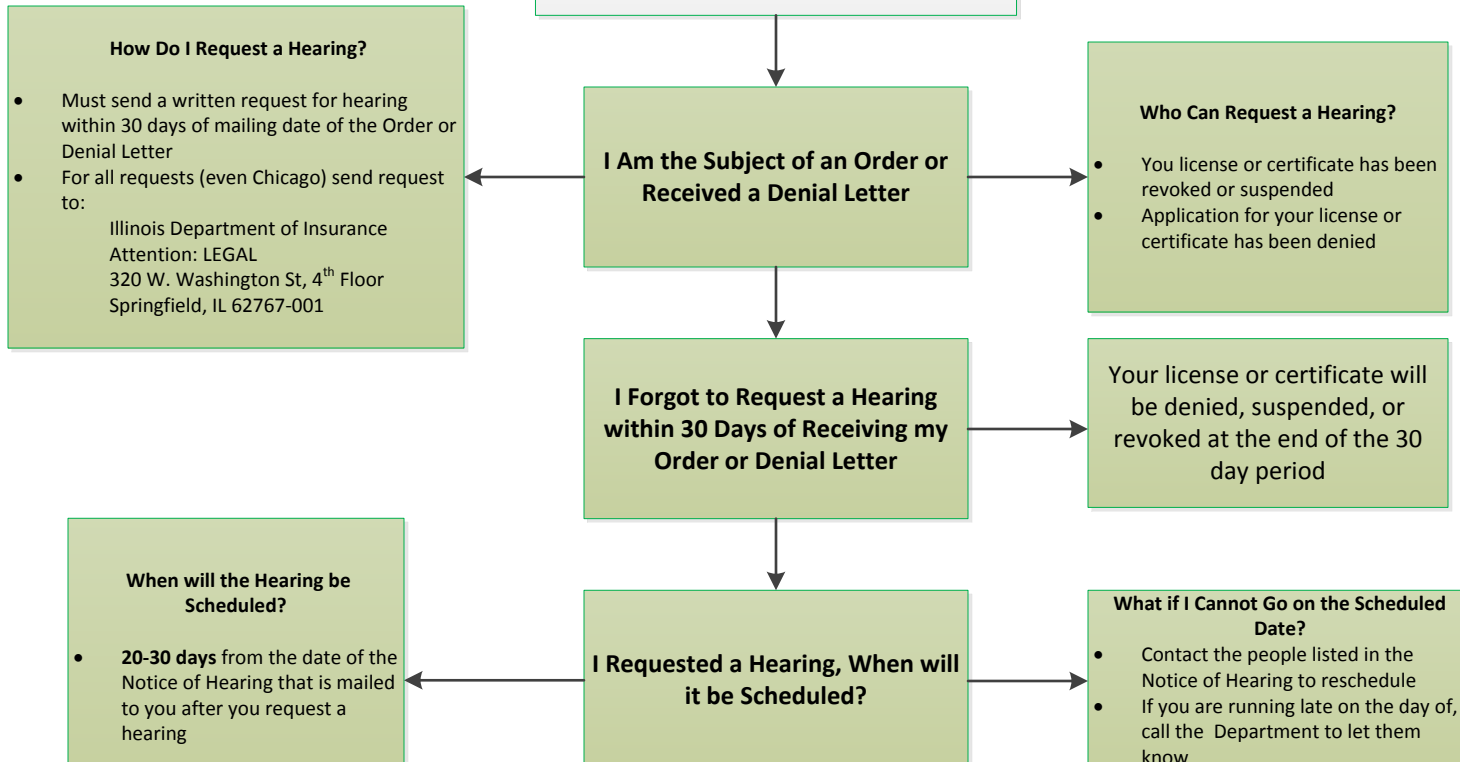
How Do I Request a Hearing?

- Must send a written request for hearing within 30 days of mailing date of the Order or Denial Letter
- For all requests (even Chicago) send request to:
Illinois Department of Insurance
Attention: LEGAL
320 W. Washington St, $4^{th}$ Floor
Springfield, IL 62767-001

I Am the Subject of an Order or Received a Denial Letter

Who Can Request a Hearing?

- You license or certificate has been revoked or suspended
- Application for your license or certificate has been denied

I Forgot to Request a Hearing within 30 Days of Receiving my Order or Denial Letter

Your license or certificate will be denied, suspended, or revoked at the end of the 30 day period

When will the Hearing be Scheduled?

- **20-30 days** from the date of the Notice of Hearing that is mailed to you after you request a hearing

I Requested a Hearing, When will it be Scheduled?

What if I Cannot Go on the Scheduled Date?

- Contact the people listed in the Notice of Hearing to reschedule
- If you are running late on the day of, call the Department to let them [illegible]